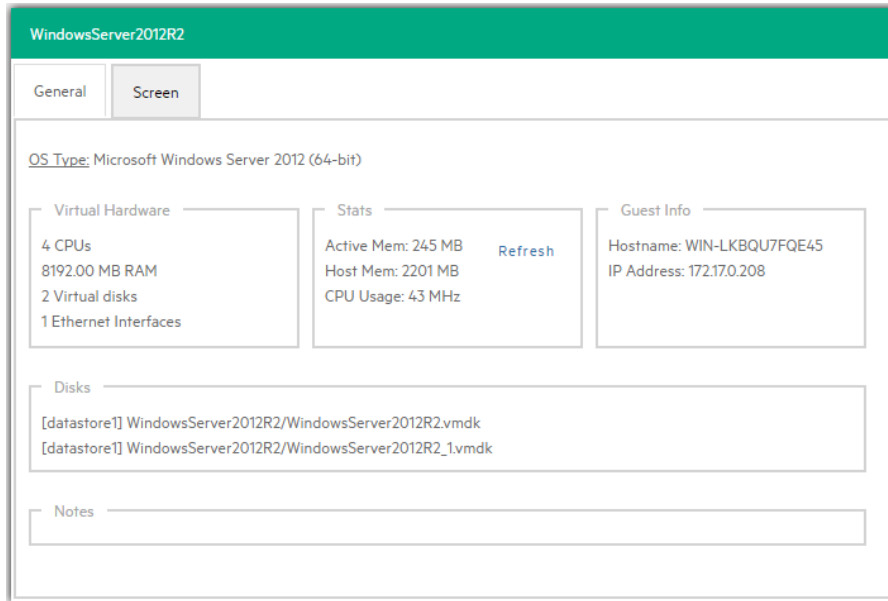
WindowsServer2012R2

General

Screen

OS Type: Microsoft Windows Server 2012 (64-bit)

Virtual Hardware

4 CPUs
8192.00 MB RAM
2 Virtual disks
1 Ethernet Interfaces

Stats

Active Mem: 245 MB
Host Mem: 2201 MB
CPU Usage: 43 MHz

Refresh

Guest Info

Hostname: WIN-LKBQU7FQE45
IP Address: 172.17.0.208

Disks

[datastore1] WindowsServer2012R2/WindowsServer2012R2.vmdk
[datastore1] WindowsServer2012R2/WindowsServer2012R2_1.vmdk

Notes